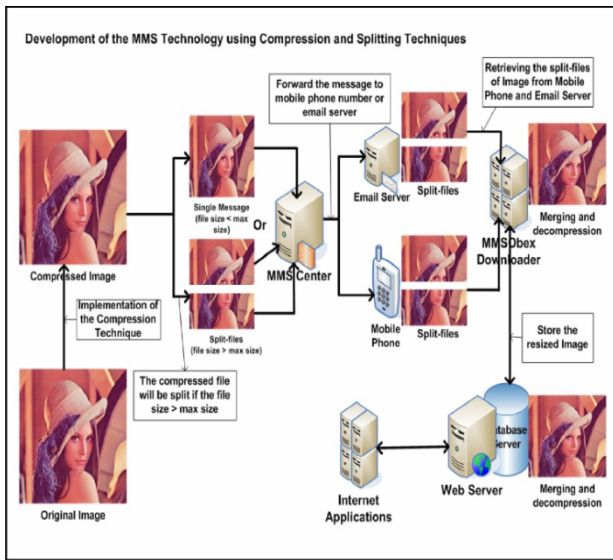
Development of the MMS Technology using Compression and Splitting Techniques

Forward the message to mobile phone number or email server

Retrieving the split-files of Image from Mobile Phone and Email Server

Compressed Image

Single Message (file size < max size)

Or

MMS Center

Email Server

Split-files

Merging and decompression

MMSObex Downloader

Implementation of the Compression Technique

Split-files (file size > max size)

Mobile Phone

Split-files

Store the resized Image

The compressed file will be split if the file size > max size

Database Server

Original Image

Internet Applications

Web Server

Merging and decompression